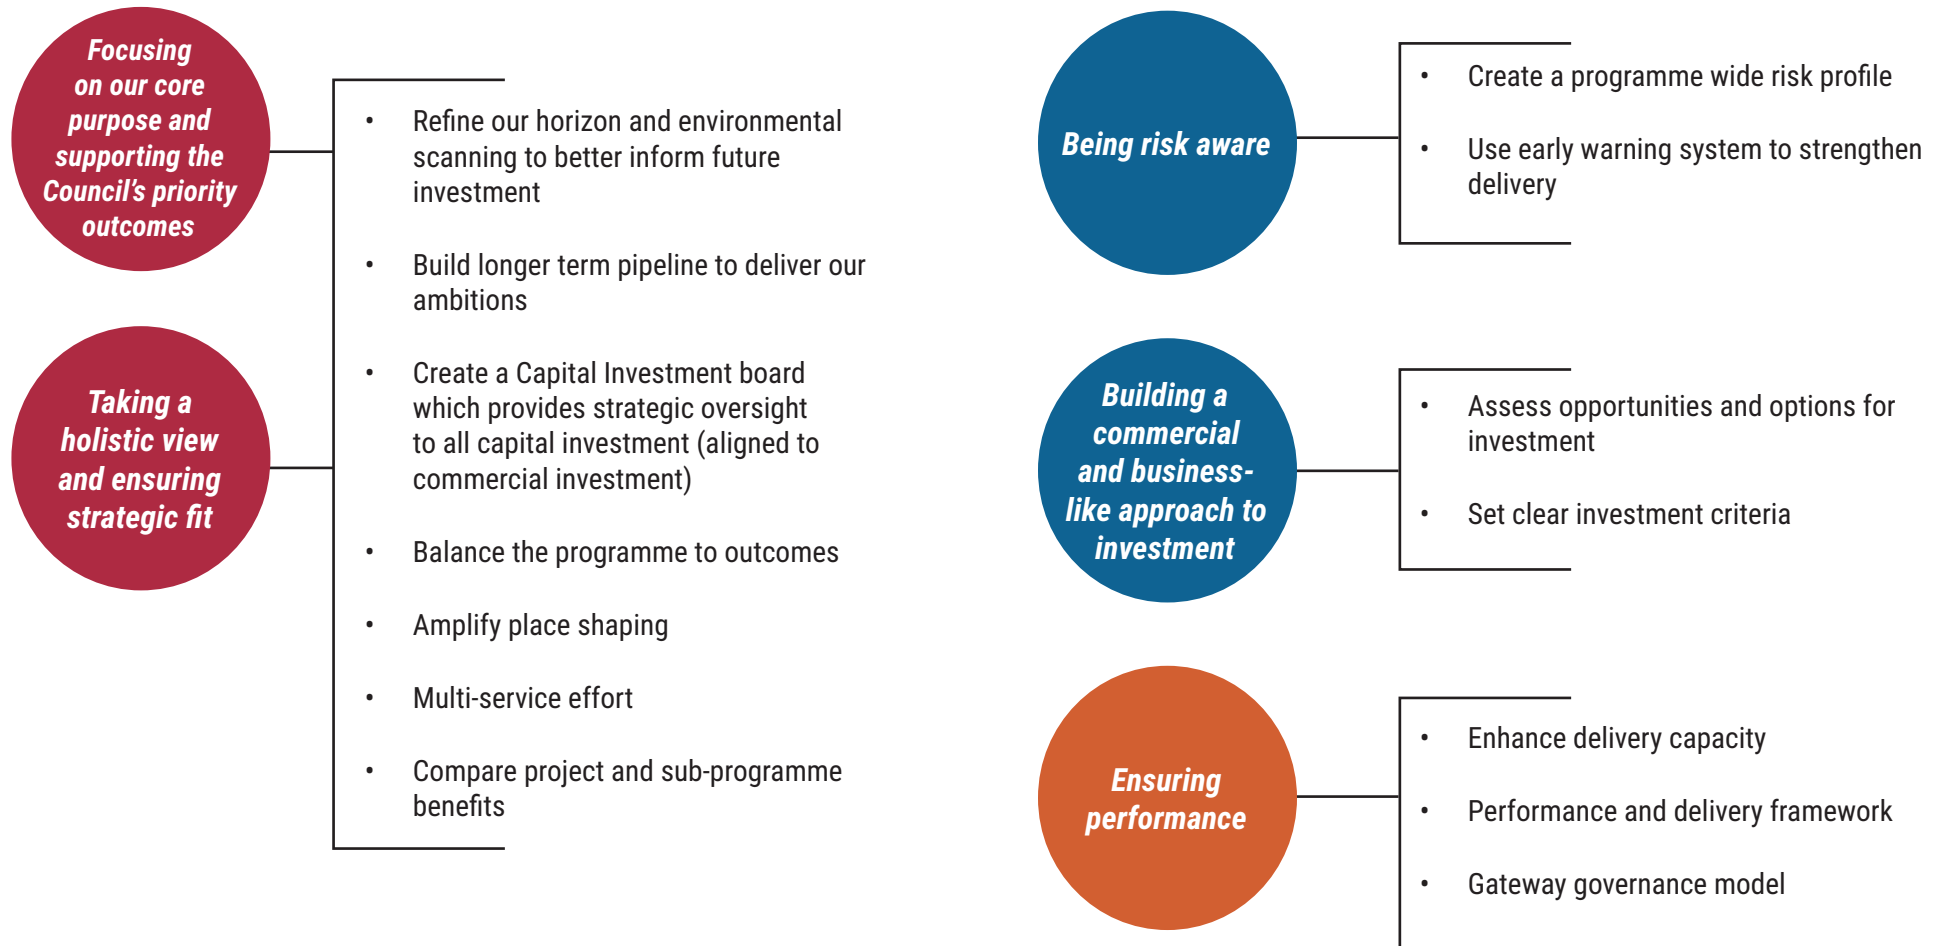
Focusing on our core purpose and supporting the Council's priority outcomes

Taking a holistic view and ensuring strategic fit

• Refine our horizon and environmental scanning to better inform future investment

• Build longer term pipeline to deliver our ambitions

• Create a Capital Investment board which provides strategic oversight to all capital investment (aligned to commercial investment)

• Balance the programme to outcomes

• Amplify place shaping

• Multi-service effort

• Compare project and sub-programme benefits

Being risk aware

• Create a programme wide risk profile

• Use early warning system to strengthen delivery

Building a commercial and business-like approach to investment

• Assess opportunities and options for investment

• Set clear investment criteria

Ensuring performance

• Enhance delivery capacity

• Performance and delivery framework

• Gateway governance model